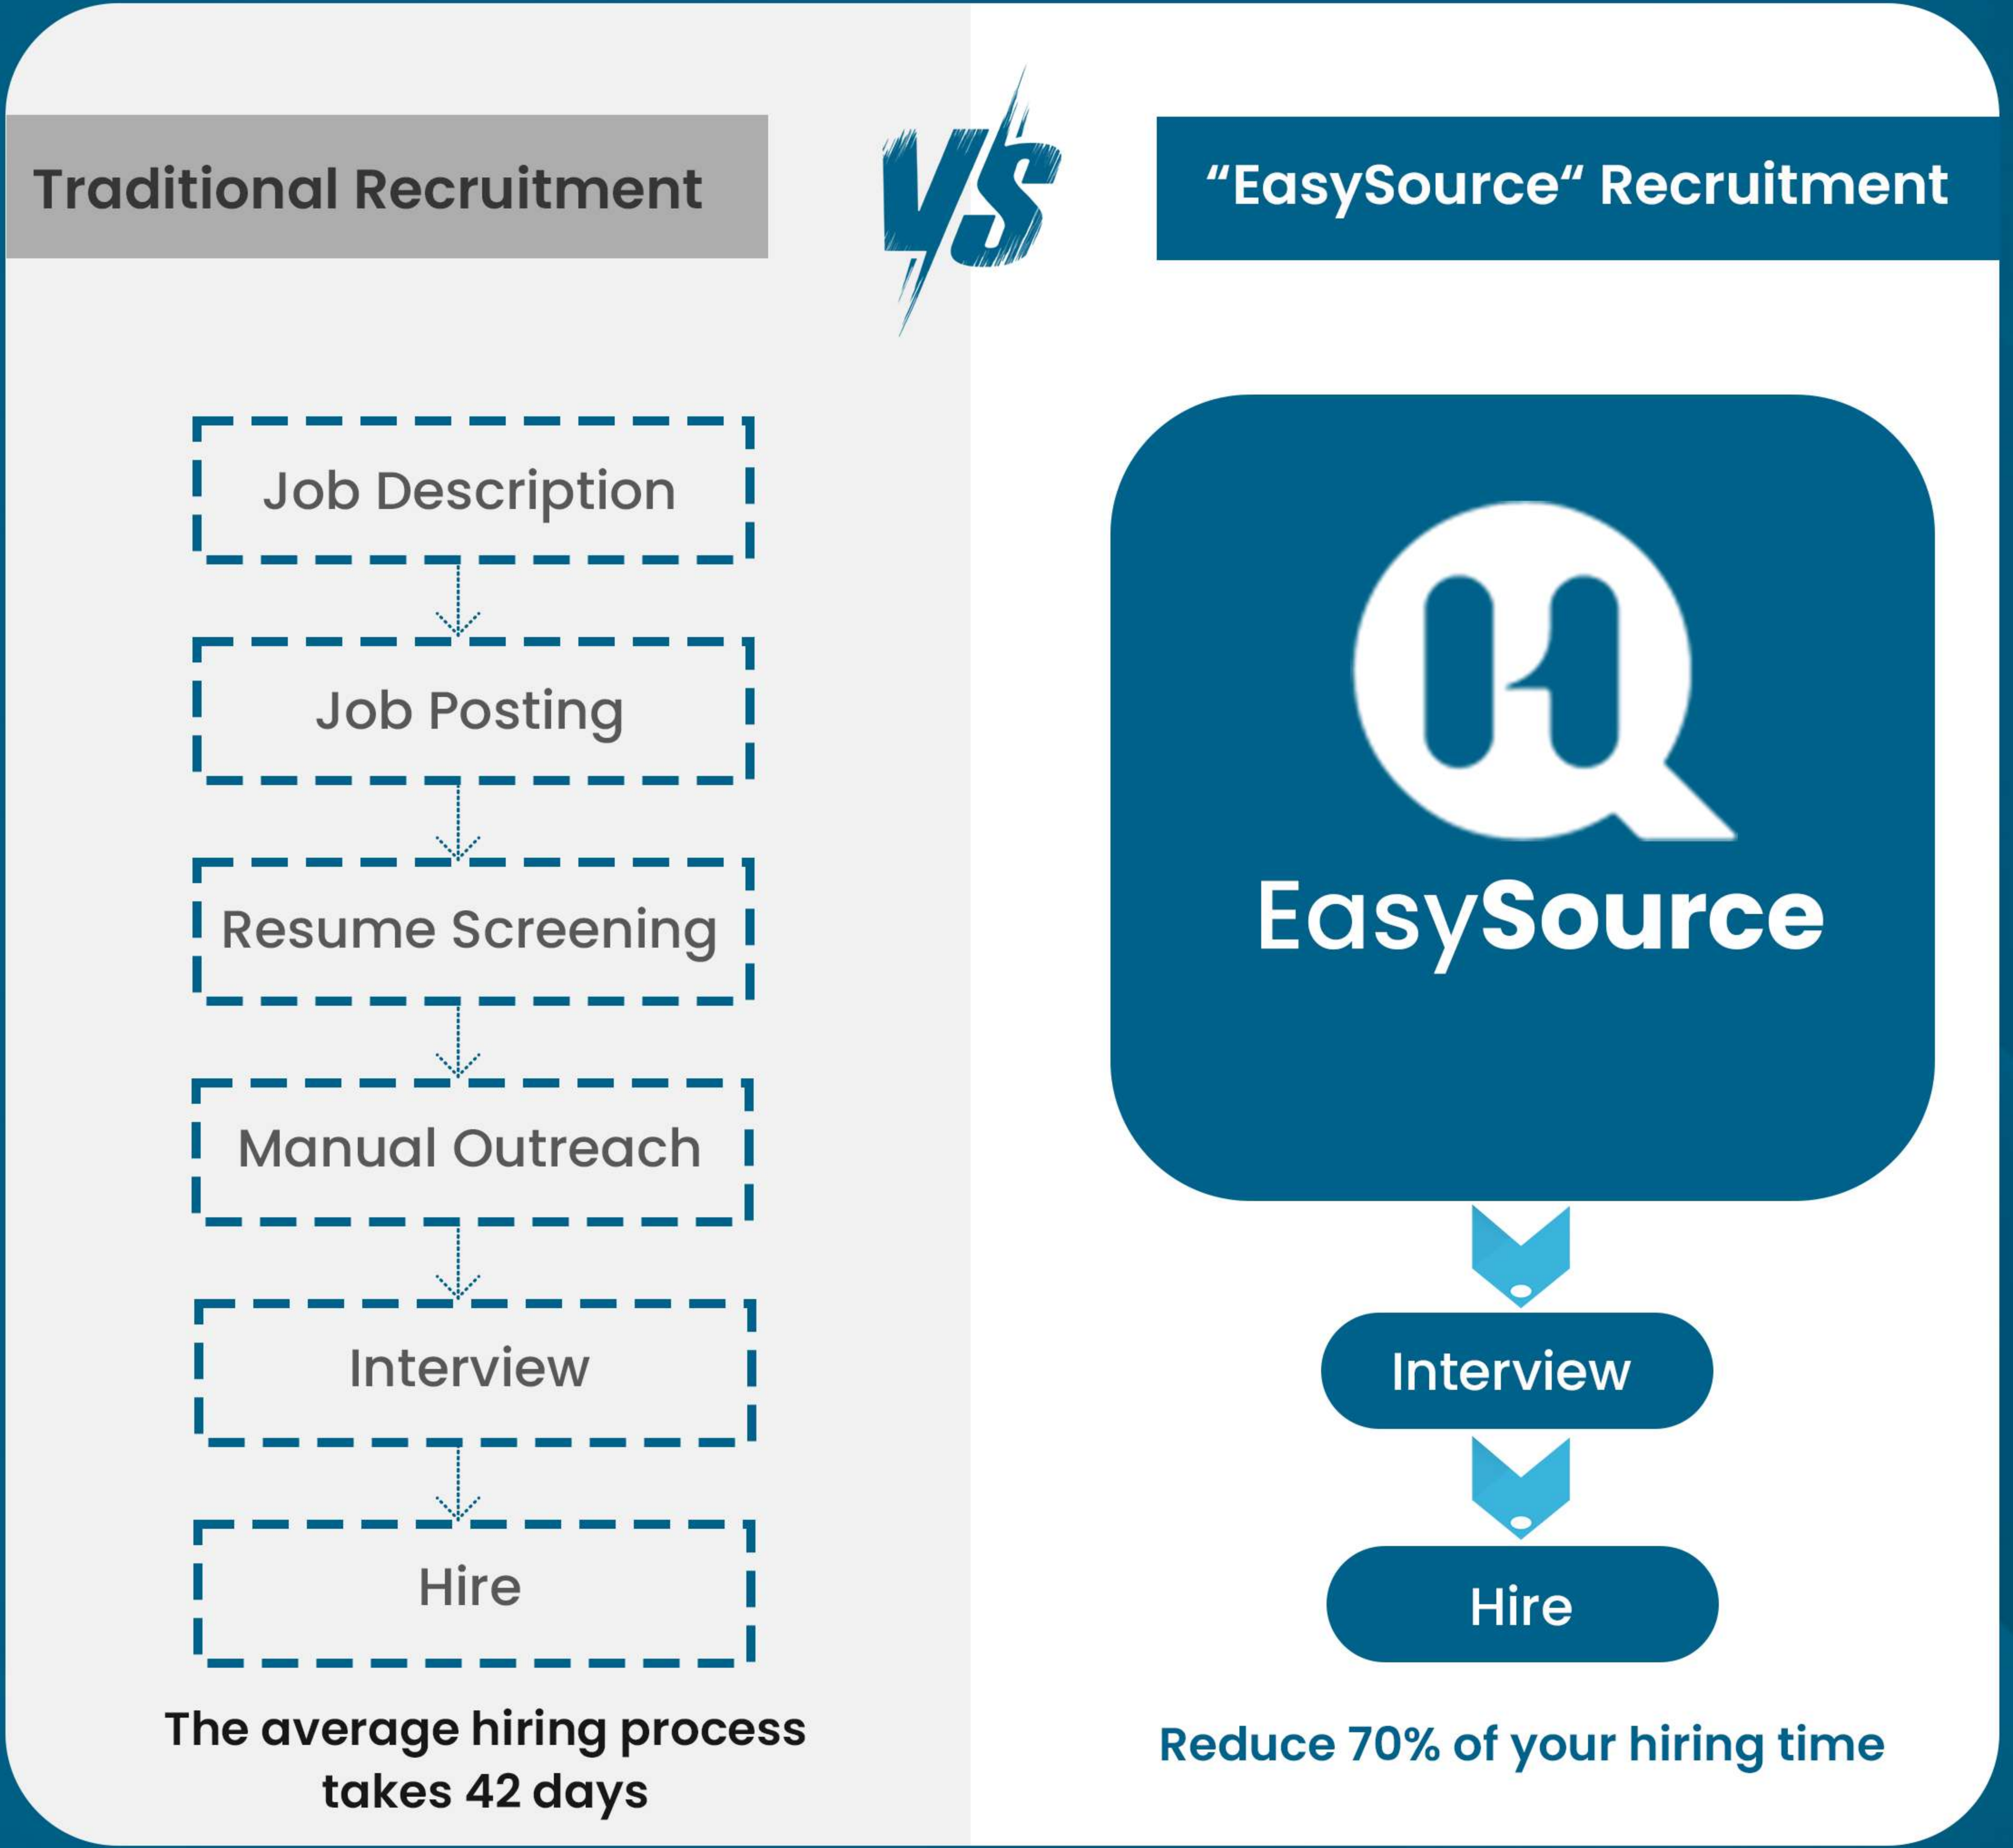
Traditional Recruitment

VS

“EasySource“ Recruitment

Job Description

Job Posting

Resume Screening

Manual Outreach

Interview

Hire

The average hiring process takes 42 days

EasySource

Interview

Hire

Reduce 70% of your hiring time